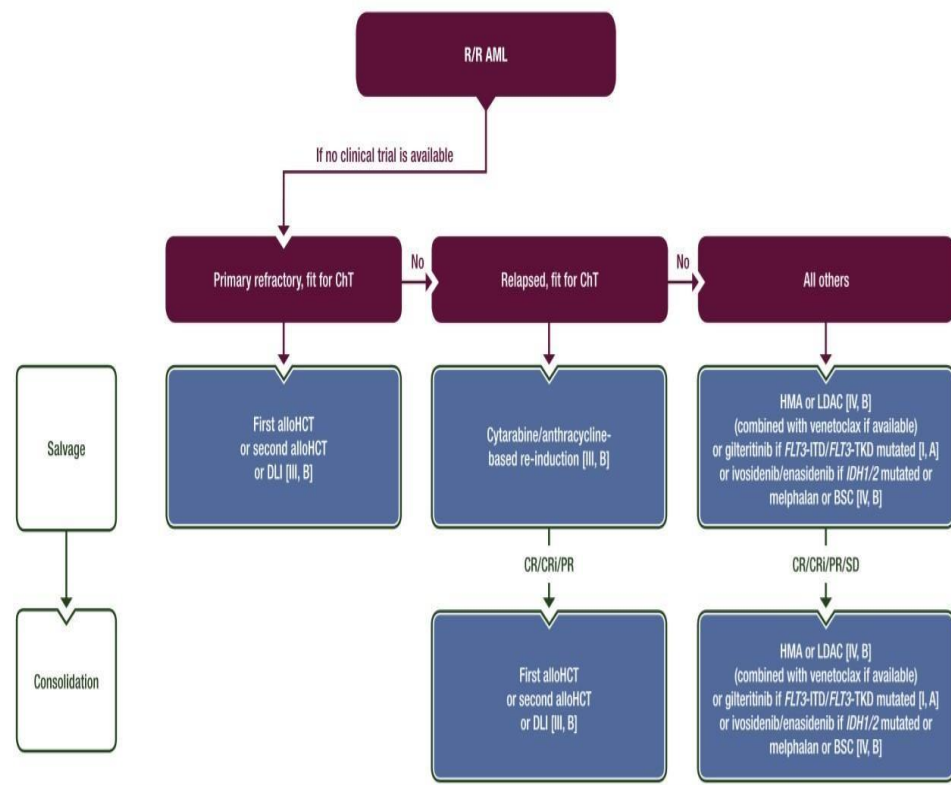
R/R AML

If no clinical trial is available

Primary refractory, fit for ChT

No

Relapsed, fit for ChT

No

All others

Salvage

First alloHCT or second alloHCT or DLI [III, B]

Cytarabine/anthracycline-based re-induction [III, B]

HMA or LDAC [IV, B] (combined with venetoclax if available) or gilteritinib if FLT3-ITD/FLT3-TKD mutated [I, A] or ivosidenib/enasidenib if IDH1/2 mutated or melphalan or BSC [IV, B]

CR/CRi/PR

CR/CRi/PR/SD

Consolidation

First alloHCT or second alloHCT or DLI [III, B]

HMA or LDAC [IV, B] (combined with venetoclax if available) or gilteritinib if FLT3-ITD/FLT3-TKD mutated [I, A] or ivosidenib/enasidenib if IDH1/2 mutated or melphalan or BSC [IV, B]